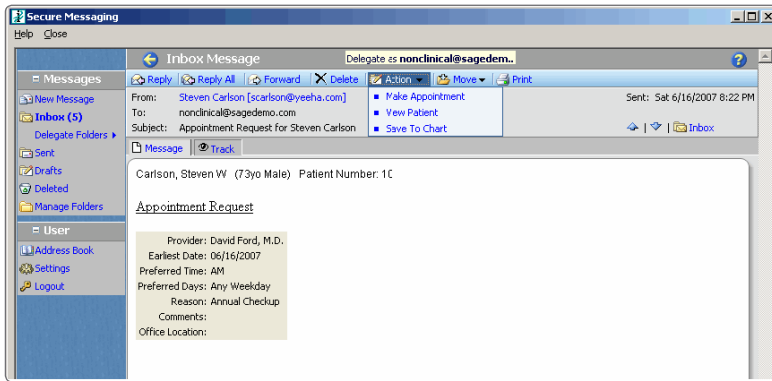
Secure Messaging

Help Close

Inbox Message

Delegate as nonclinical@sagedem...

Messages

New Message

Inbox (5)

Delegate Folders

Sent

Drafts

Deleted

Manage Folders

User

Address Book

Settings

Logout

Reply Reply All Forward Delete Action Move Print

From: Steven Carlson [scarlson@yeeha.com]

To: nonclinical@sagedemo.com

Subject: Appointment Request for Steven Carlson

Make Appointment

View Patient

Save To Chart

Sent: Sat 6/16/2007 8:22 PM

Inbox

Message Track

Carlson, Steven W (73yo Male) Patient Number: 10

Appointment Request

| | |
|---|---|
| Provider: | David Ford, M.D. |
| Earliest Date: | 06/16/2007 |
| Preferred Time: | AM |
| Preferred Days: | Any Weekday |
| Reason: | Annual Checkup |
| Comments: | |
| Office Location: | |